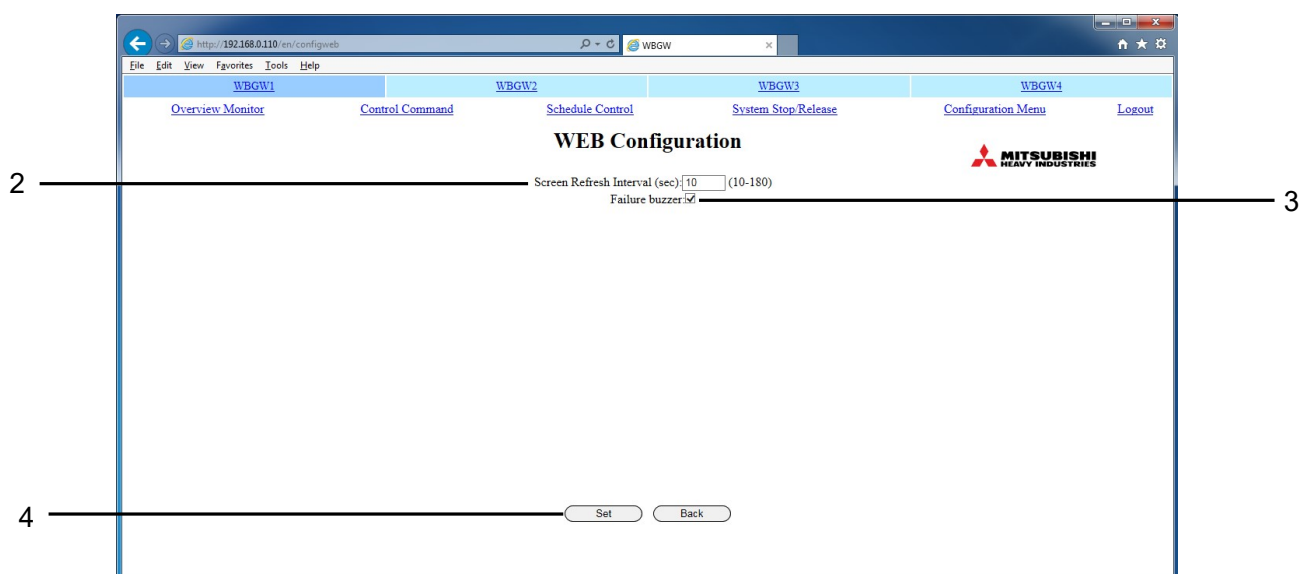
http://192.168.0.110/en/configweb
WBGW

File Edit View Favorites Tools Help

WBGW1 WBGW2 WBGW3 WBGW4

Overview Monitor Control Command Schedule Control System Stop/Release Configuration Menu Logout

WEB Configuration

MITSUBISHI HEAVY INDUSTRIES

2

Screen Refresh Interval (sec): 10 (10-180)

Failure buzzer: ☑

3

4

Set Back